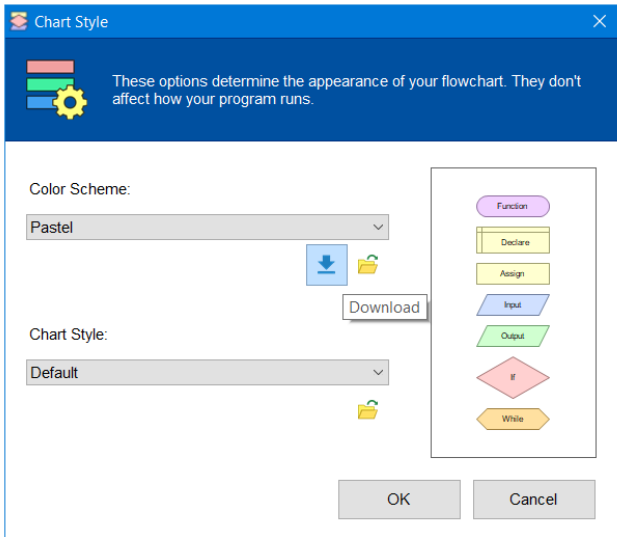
Chart Style

These options determine the appearance of your flowchart. They don't affect how your program runs.

Color Scheme:

Pastel

Download

Chart Style:

Default

Function

Declare

Assign

Input

Output

If

While

OK

Cancel